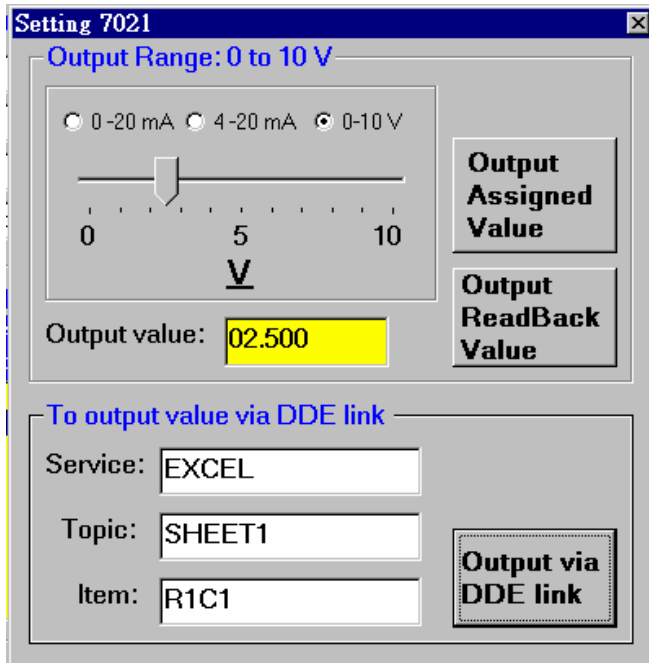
Setting 7021

Output Range: 0 to 10 V

0 -20 mA 4 -20 mA 0-10 V

0 5 10

V

Output Assigned Value

Output ReadBack Value

Output value: 02.500

To output value via DDE link

Service: EXCEL

Topic: SHEET1

Item: R1C1

Output via DDE link